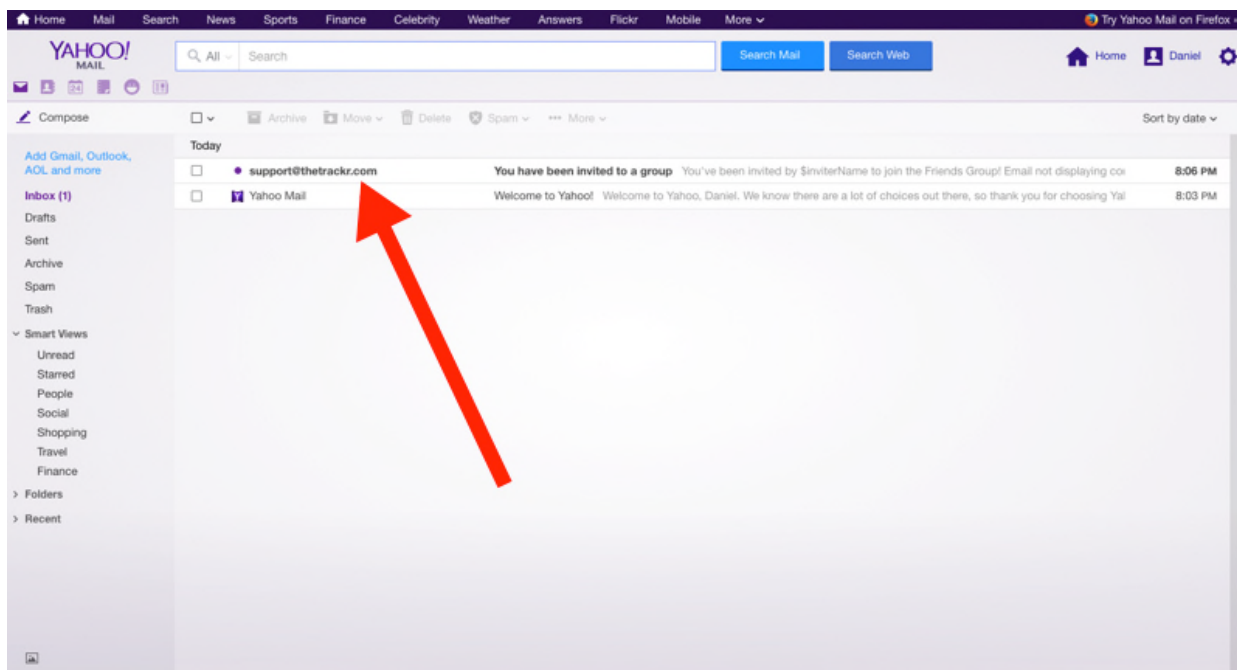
Home Mail Search News Sports Finance Celebrity Weather Answers Flickr Mobile More

Try Yahoo Mail on Firefox

YAHOO! MAIL

All Search

Search Mail Search Web

Home Daniel

Compose

Archive Move Delete Spam More

Sort by date

Today

Add Gmail, Outlook, AOL and more

Inbox (1)
Drafts
Sent
Archive
Spam
Trash
Smart Views
Unread
Starred
People
Social
Shopping
Travel
Finance
Folders
Recent

support@thetrackr.com You have been invited to a group You've been invited by $inviterName to join the Friends Group! Email not displaying co 8:06 PM

Yahoo Mail Welcome to Yahoo! Welcome to Yahoo, Daniel. We know there are a lot of choices out there, so thank you for choosing Ya 8:03 PM